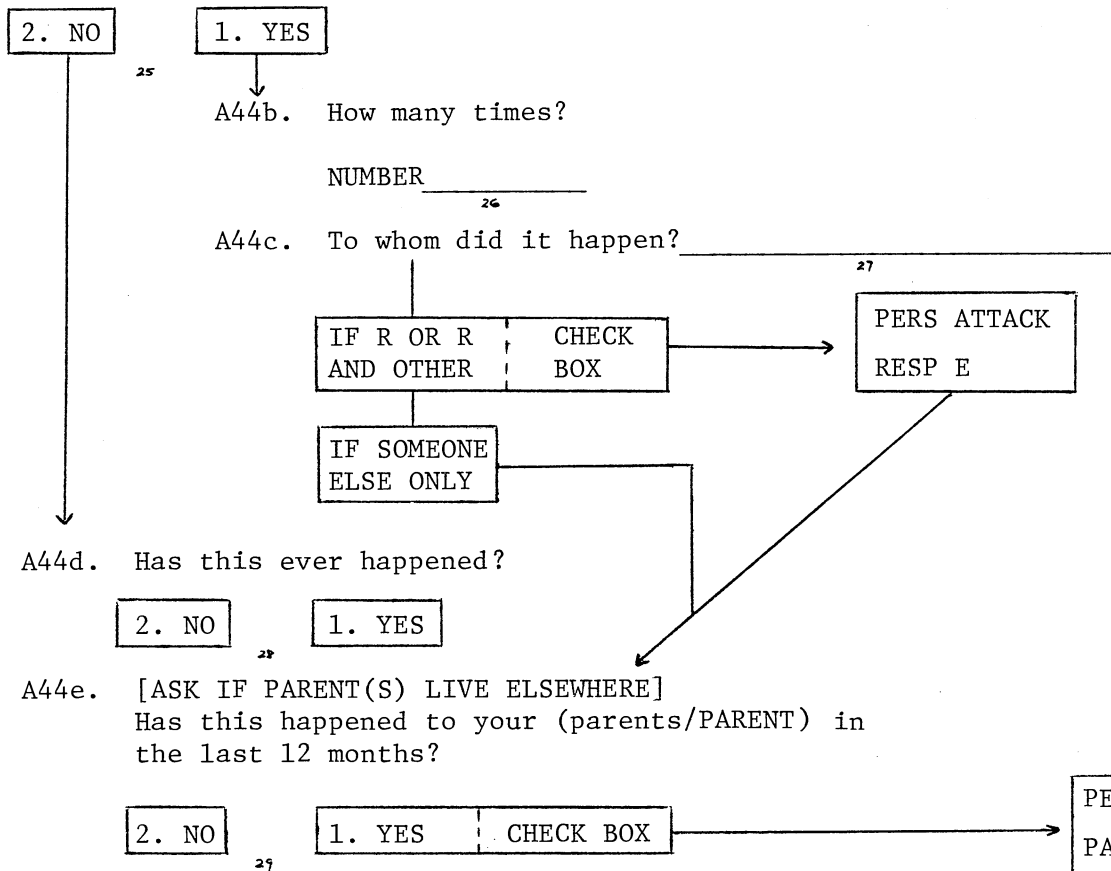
2. NO

1. YES

25

A44b. How many times?

NUMBER\_\_\_\_\_\_\_\_

26

A44c. To whom did it happen?\_\_\_\_\_\_\_\_\_\_\_\_

27

IF R OR R AND OTHER | CHECK BOX

PERS ATTACK

RESP E

IF SOMEONE ELSE ONLY

A44d. Has this ever happened?

2. NO

1. YES

28

A44e. [ASK IF PARENT(S) LIVE ELSEWHERE] Has this happened to your (parents/PARENT) in the last 12 months?

2. NO

29

1. YES | CHECK BOX

PE

PA